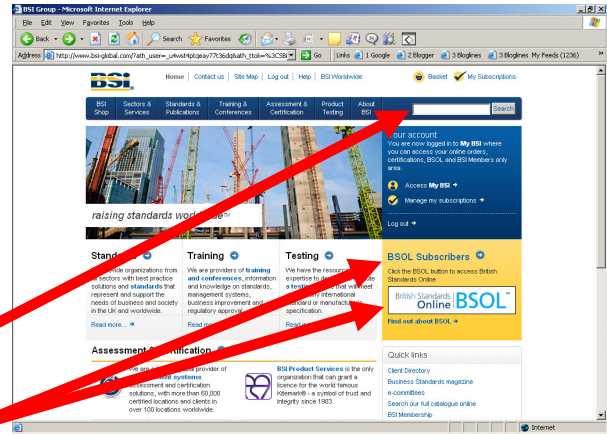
BSI Group - Microsoft Internet Explorer

File Edit View Favorites Tools Help

Back Search Favorites

Address http://www.bsi-global.com/?ath_user=_u4wst4ptqeay77t36dq&ath_ttoi=%3CSBi Go Links 1 Google 2 Blogger 3 Bloglines 3 Bloglines My Feeds (1236)

BSI

Home | Contact us | Site Map | Log out | Help | BSI Worldwide

Basket My Subscriptions

BSI Shop | Sectors & Services | Standards & Publications | Training & Conferences | Assessment & Certification | Product Testing | About BSI

Search

raising standards worldwide™

Your account
You are now logged in to My BSI where you can access your online orders, certifications, BSOL and BSI Members only area.

Access My BSI

Manage my subscriptions

Log out

Standards
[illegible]ide organizations from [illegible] sectors with best practice solutions and standards that represent and support the needs of business and society in the UK and worldwide.

Read more...

Training
We are providers of training and conferences, information and knowledge on standards, management systems, business improvement and regulatory approval

Read mo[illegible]

Testing
We have the resources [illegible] expertise to de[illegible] a testi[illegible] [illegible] will meet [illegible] international standard or manufactu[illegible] specification.

Read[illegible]

BSOL Subscribers
Click the BSOL button to access British Standards Online

British Standards Online BSOL

Find out about BSOL

Assessment & Certification
We are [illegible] provider of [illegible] systems assessment and certification solutions, with more than 60,000 certified locations and clients in over 100 locations worldwide.

BSI Product Services is the only organization that can grant a licence for the world famous Kitemark® - a symbol of trust and integrity since 1903.

Quick links
Client Directory
Business Standards magazine
e-committees
Search our full catalogue online
BSI Membership

Internet